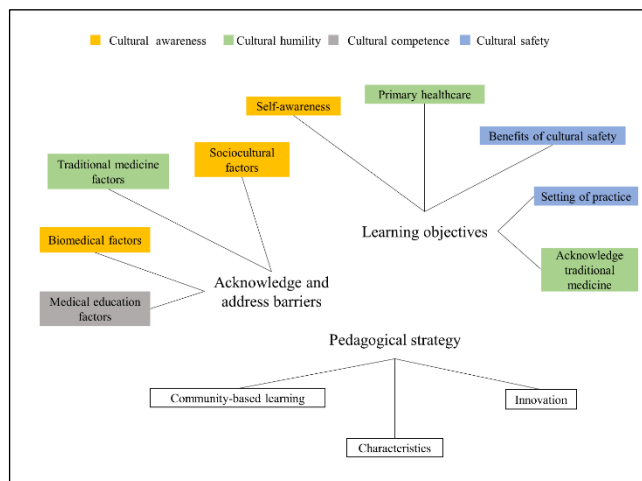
Cultural awareness
Cultural humility
Cultural competence
Cultural safety

Self-awareness
Primary healthcare
Benefits of cultural safety
Setting of practice
Acknowledge traditional medicine
Learning objectives

Traditional medicine factors
Sociocultural factors
Biomedical factors
Medical education factors
Acknowledge and address barriers

Pedagogical strategy
Community-based learning
Innovation
Characteristics